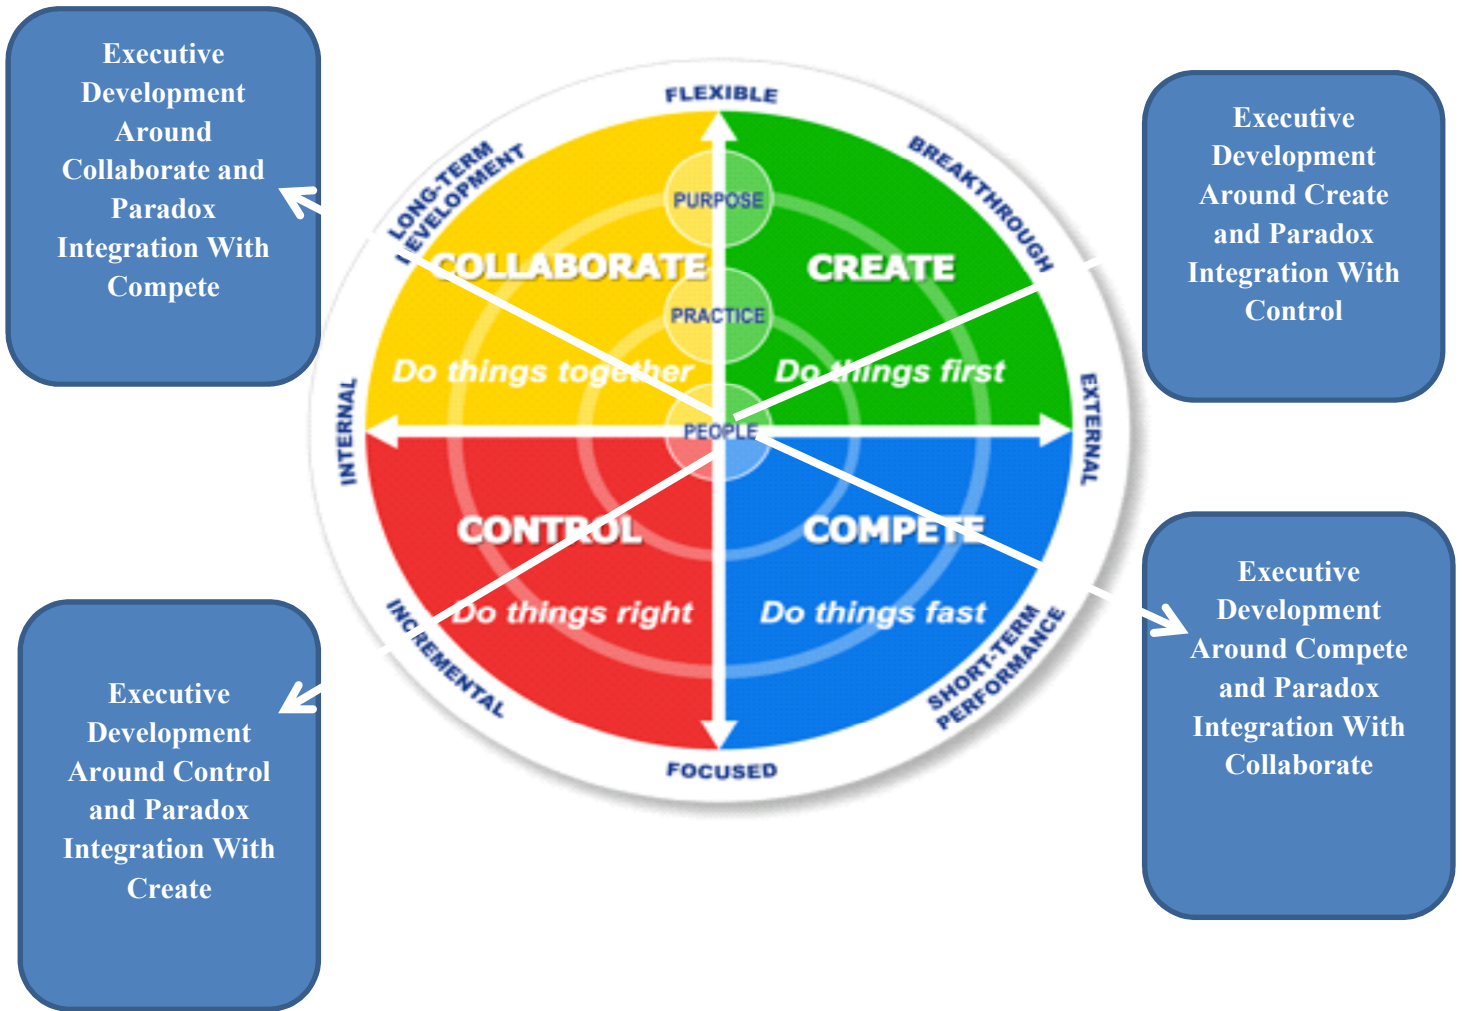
Executive Development Around Collaborate and Paradox Integration With Compete

FLEXIBLE

LONG-TERM DEVELOPMENT

BREAKTHROUGH

Executive Development Around Create and Paradox Integration With Control

PURPOSE

COLLABORATE

CREATE

PRACTICE

Do things together

Do things first

INTERNAL

PEOPLE

EXTERNAL

CONTROL

COMPETE

Do things right

Do things fast

INCREMENTAL

SHORT-TERM PERFORMANCE

FOCUSED

Executive Development Around Control and Paradox Integration With Create

Executive Development Around Compete and Paradox Integration With Collaborate